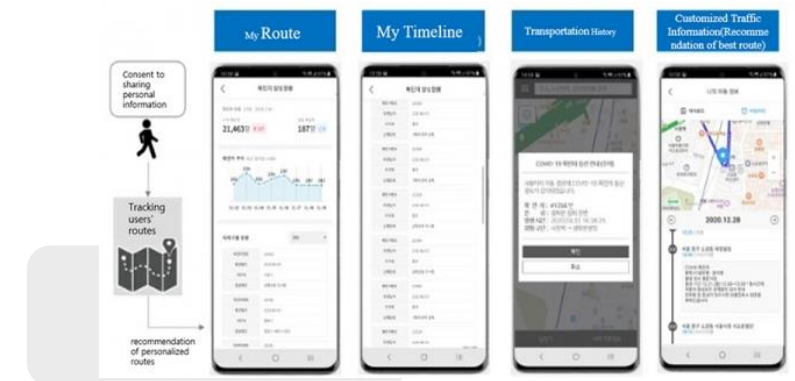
My Route

My Timeline

Transportation History

Customized Traffic Information(Recommendation of best route)

Consent to sharing personal information

Tracking users' routes

recommendation of personalized routes

21,463

187

COVID-19

2020.12.28